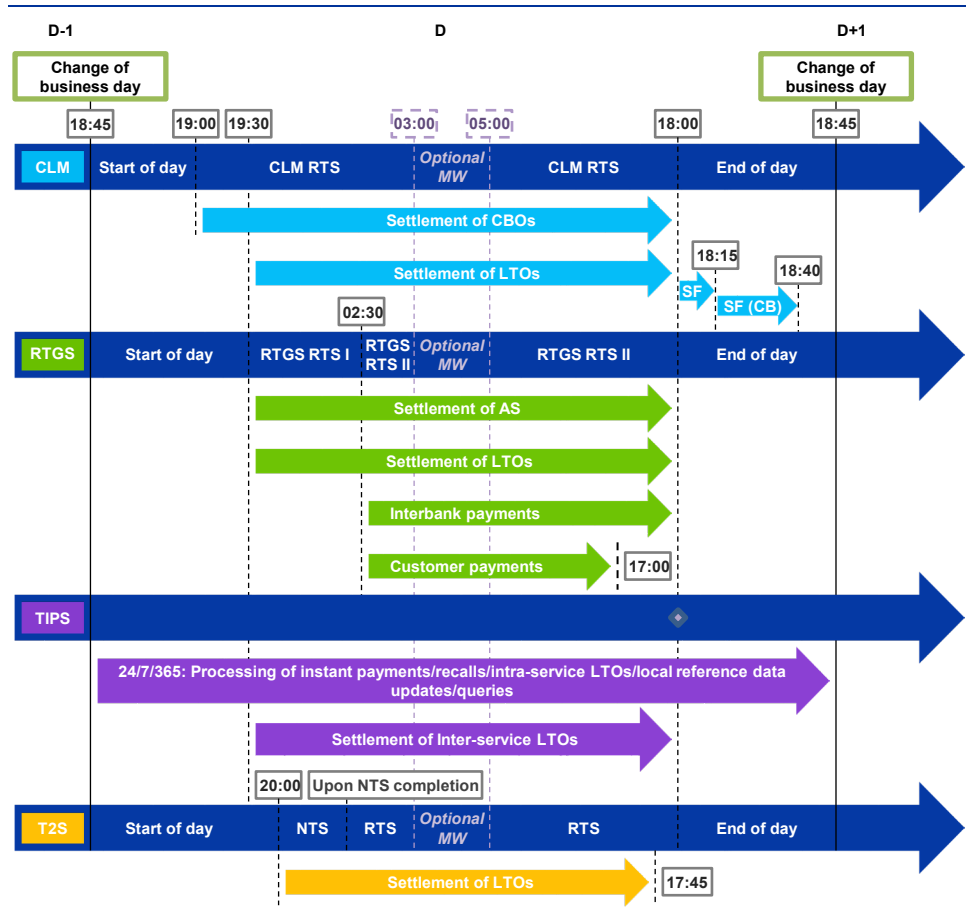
D-1

D

D+1

Change of business day

Change of business day

18:45

19:00

19:30

03:00

05:00

18:00

18:45

CLM

Start of day

CLM RTS

Optional MW

CLM RTS

End of day

Settlement of CBOs

Settlement of LTOs

18:15

18:40

SF

SF (CB)

02:30

RTGS

Start of day

RTGS RTS I

RTGS RTS II

Optional MW

RTGS RTS II

End of day

Settlement of AS

Settlement of LTOs

Interbank payments

Customer payments

17:00

TIPS

24/7/365: Processing of instant payments/recalls/intra-service LTOs/local reference data updates/queries

Settlement of Inter-service LTOs

20:00

Upon NTS completion

T2S

Start of day

NTS

RTS

Optional MW

RTS

End of day

Settlement of LTOs

17:45